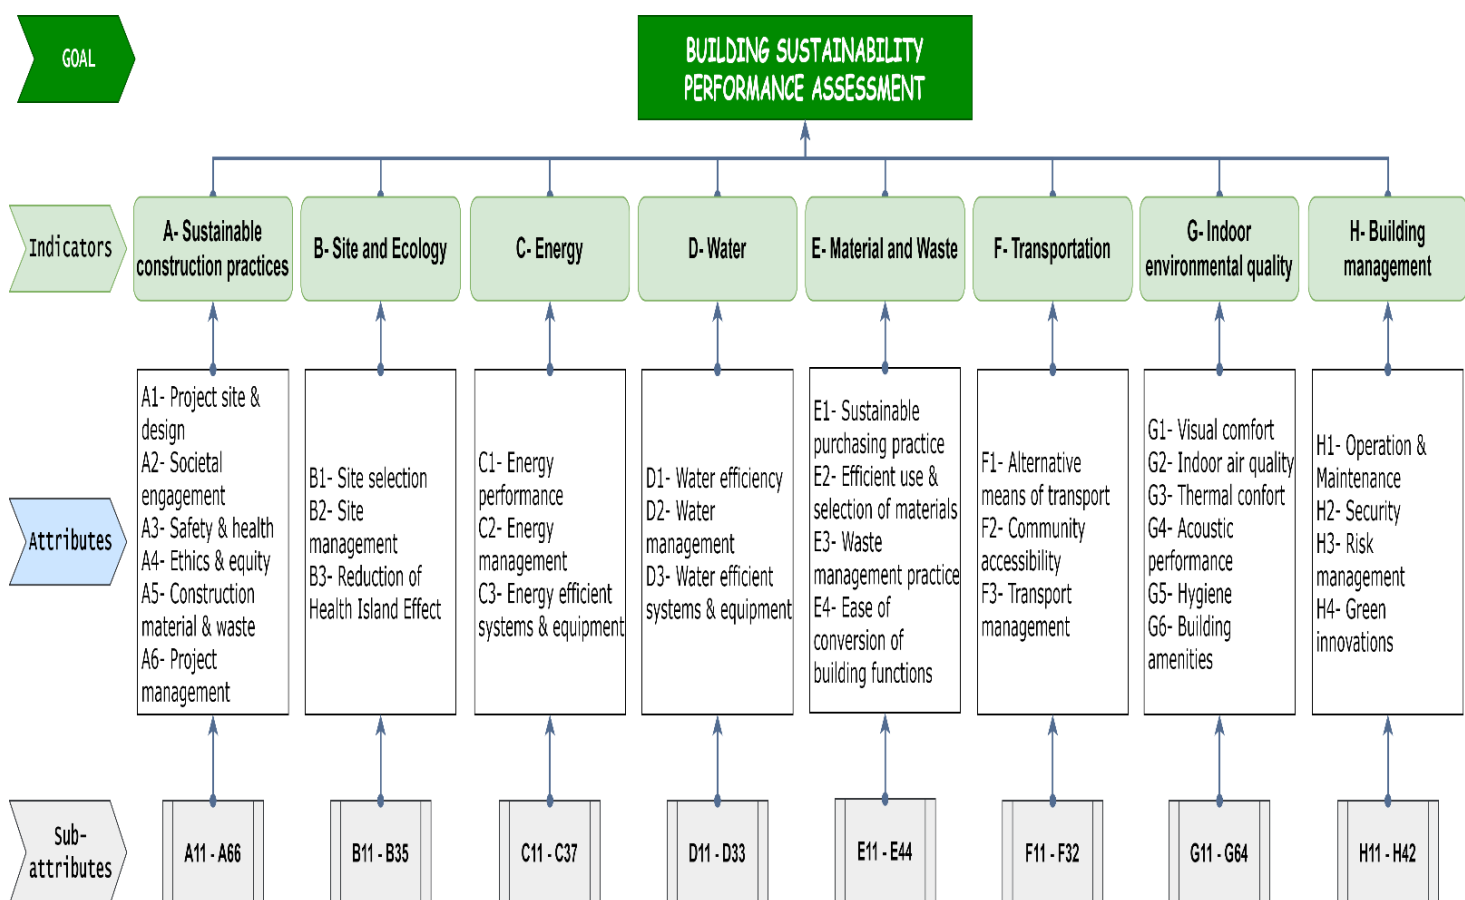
GOAL

BUILDING SUSTAINABILITY PERFORMANCE ASSESSMENT

Indicators

A- Sustainable construction practices

B- Site and Ecology

C- Energy

D- Water

E- Material and Waste

F- Transportation

G- Indoor environmental quality

H- Building management

Attributes

A1- Project site & design
A2- Societal engagement
A3- Safety & health
A4- Ethics & equity
A5- Construction material & waste
A6- Project management

B1- Site selection
B2- Site management
B3- Reduction of Health Island Effect

C1- Energy performance
C2- Energy management
C3- Energy efficient systems & equipment

D1- Water efficiency
D2- Water management
D3- Water efficient systems & equipment

E1- Sustainable purchasing practice
E2- Efficient use & selection of materials
E3- Waste management practice
E4- Ease of conversion of building functions

F1- Alternative means of transport
F2- Community accessibility
F3- Transport management

G1- Visual comfort
G2- Indoor air quality
G3- Thermal confort
G4- Acoustic performance
G5- Hygiene
G6- Building amenities

H1- Operation & Maintenance
H2- Security
H3- Risk management
H4- Green innovations

Sub-attributes

A11 - A66

B11 - B35

C11 - C37

D11 - D33

E11 - E44

F11 - F32

G11 - G64

H11 - H42